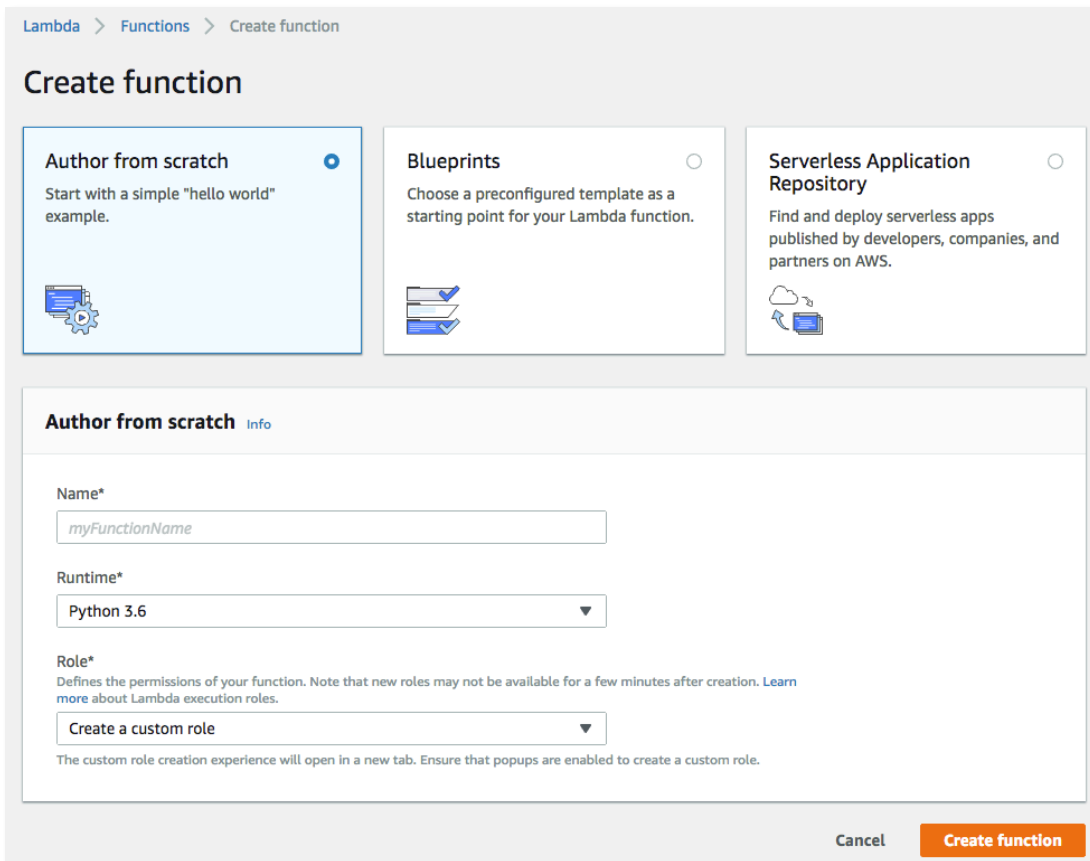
Lambda > Functions > Create function

Create function

Author from scratch
Start with a simple "hello world" example.

Blueprints
Choose a preconfigured template as a starting point for your Lambda function.

Serverless Application Repository
Find and deploy serverless apps published by developers, companies, and partners on AWS.

Author from scratch Info

Name*
myFunctionName

Runtime*
Python 3.6

Role*
Defines the permissions of your function. Note that new roles may not be available for a few minutes after creation. Learn more about Lambda execution roles.
Create a custom role
The custom role creation experience will open in a new tab. Ensure that popups are enabled to create a custom role.

Cancel Create function